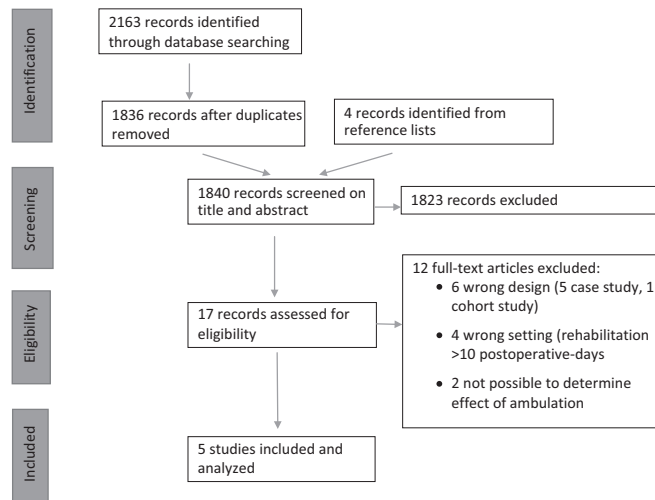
Identification

2163 records identified through database searching

1836 records after duplicates removed

4 records identified from reference lists

Screening

1840 records screened on title and abstract

1823 records excluded

Eligibility

17 records assessed for eligibility

12 full-text articles excluded:
- 6 wrong design (5 case study, 1 cohort study)
- 4 wrong setting (rehabilitation >10 postoperative-days
- 2 not possible to determine effect of ambulation

Included

5 studies included and analyzed